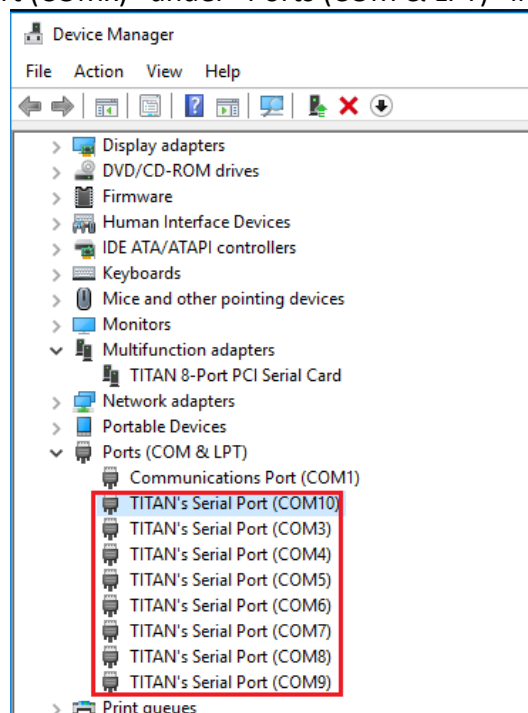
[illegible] under "Ports (COM & LPT)" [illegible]

Device Manager

File Action View Help

Display adapters
DVD/CD-ROM drives
Firmware
Human Interface Devices
IDE ATA/ATAPI controllers
Keyboards
Mice and other pointing devices
Monitors
Multifunction adapters
TITAN 8-Port PCI Serial Card
Network adapters
Portable Devices
Ports (COM & LPT)
Communications Port (COM1)
TITAN's Serial Port (COM10)
TITAN's Serial Port (COM3)
TITAN's Serial Port (COM4)
TITAN's Serial Port (COM5)
TITAN's Serial Port (COM6)
TITAN's Serial Port (COM7)
TITAN's Serial Port (COM8)
TITAN's Serial Port (COM9)
Print queues